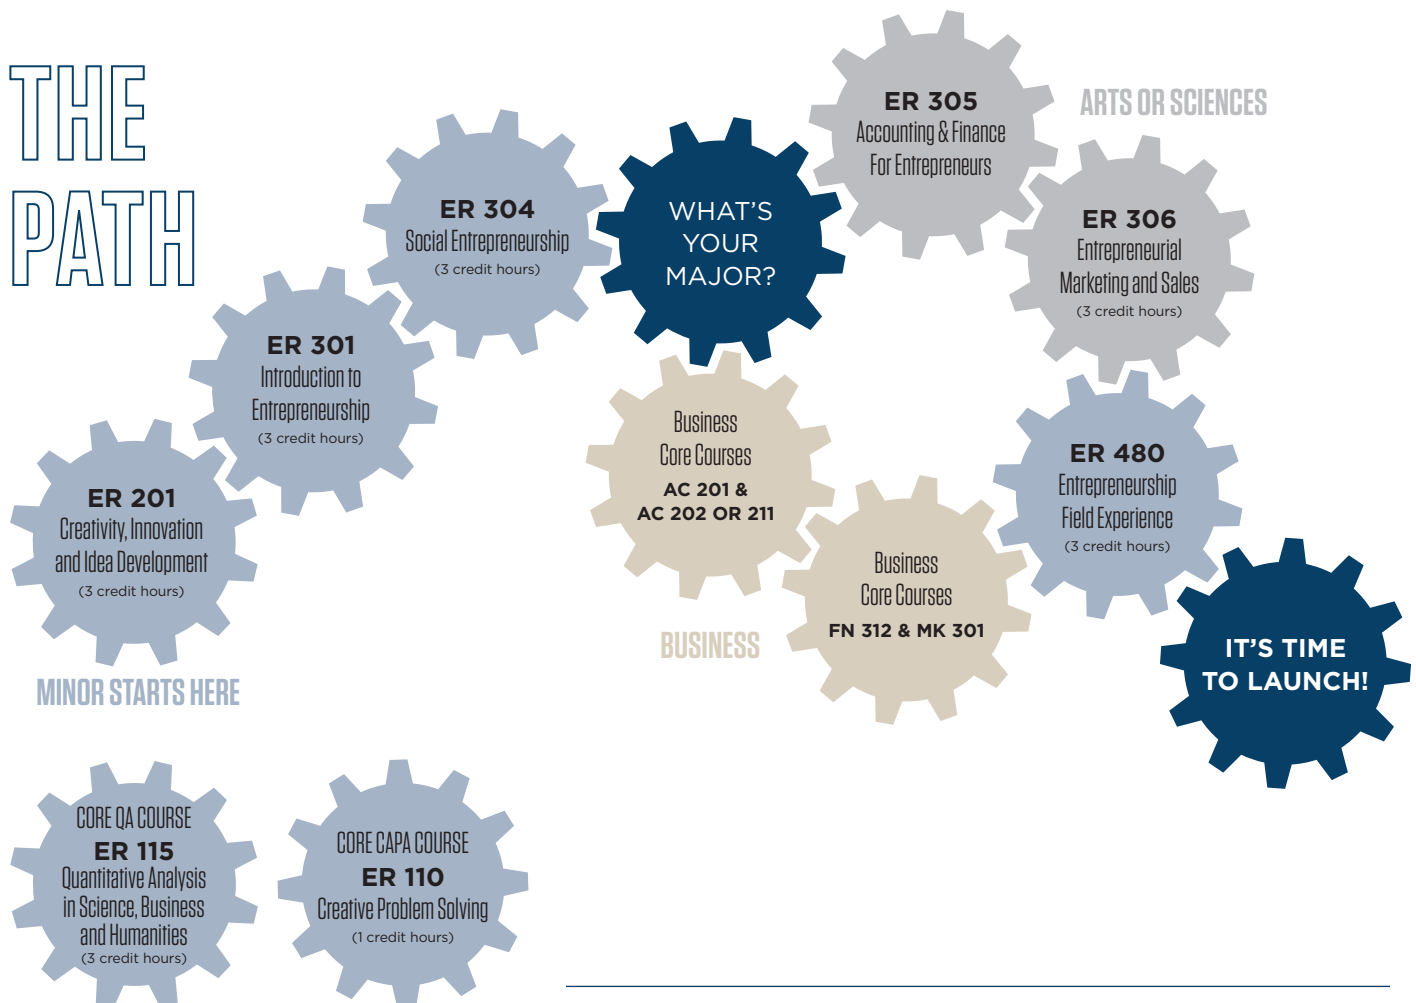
THE PATH

MINOR STARTS HERE

ER 201
Creativity, Innovation and Idea Development
(3 credit hours)

ER 301
Introduction to Entrepreneurship
(3 credit hours)

ER 304
Social Entrepreneurship
(3 credit hours)

WHAT'S YOUR MAJOR?

ER 305
Accounting & Finance For Entrepreneurs

ARTS OR SCIENCES

ER 306
Entrepreneurial Marketing and Sales
(3 credit hours)

Business Core Courses
AC 201 & AC 202 OR 211

BUSINESS

Business Core Courses
FN 312 & MK 301

ER 480
Entrepreneurship Field Experience
(3 credit hours)

IT'S TIME TO LAUNCH!

CORE QA COURSE
ER 115
Quantitative Analysis in Science, Business and Humanities
(3 credit hours)

CORE CAPA COURSE
ER 110
Creative Problem Solving
(1 credit hours)